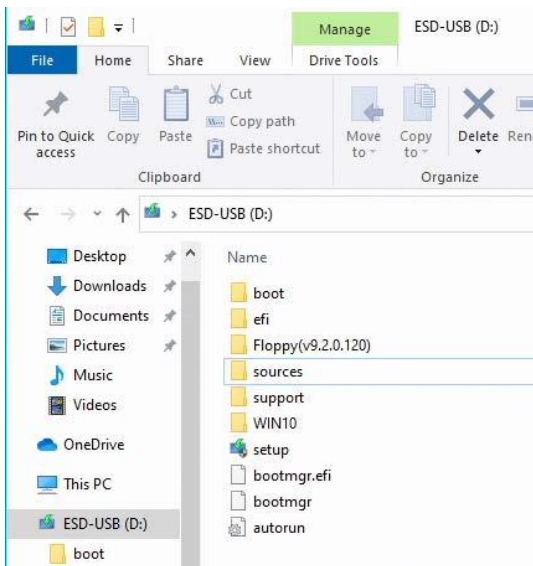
Manage ESD-USB (D:)

File Home Share View Drive Tools

Pin to Quick access Copy Paste Cut Copy path Paste shortcut Move to Copy to Delete Ren

Clipboard Organize

ESD-USB (D:)

Desktop
Downloads
Documents
Pictures
Music
Videos
OneDrive
This PC
ESD-USB (D:)
boot

Name
boot
efi
Floppy(v9.2.0.120)
sources
support
WIN10
setup
bootmgr.efi
bootmgr
autorun